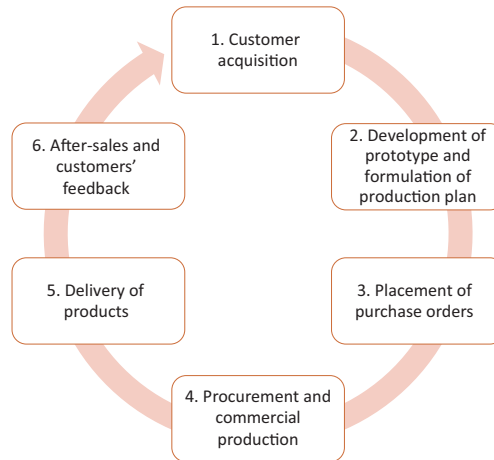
1. Customer acquisition

2. Development of prototype and formulation of production plan

3. Placement of purchase orders

4. Procurement and commercial production

5. Delivery of products

6. After-sales and customers' feedback